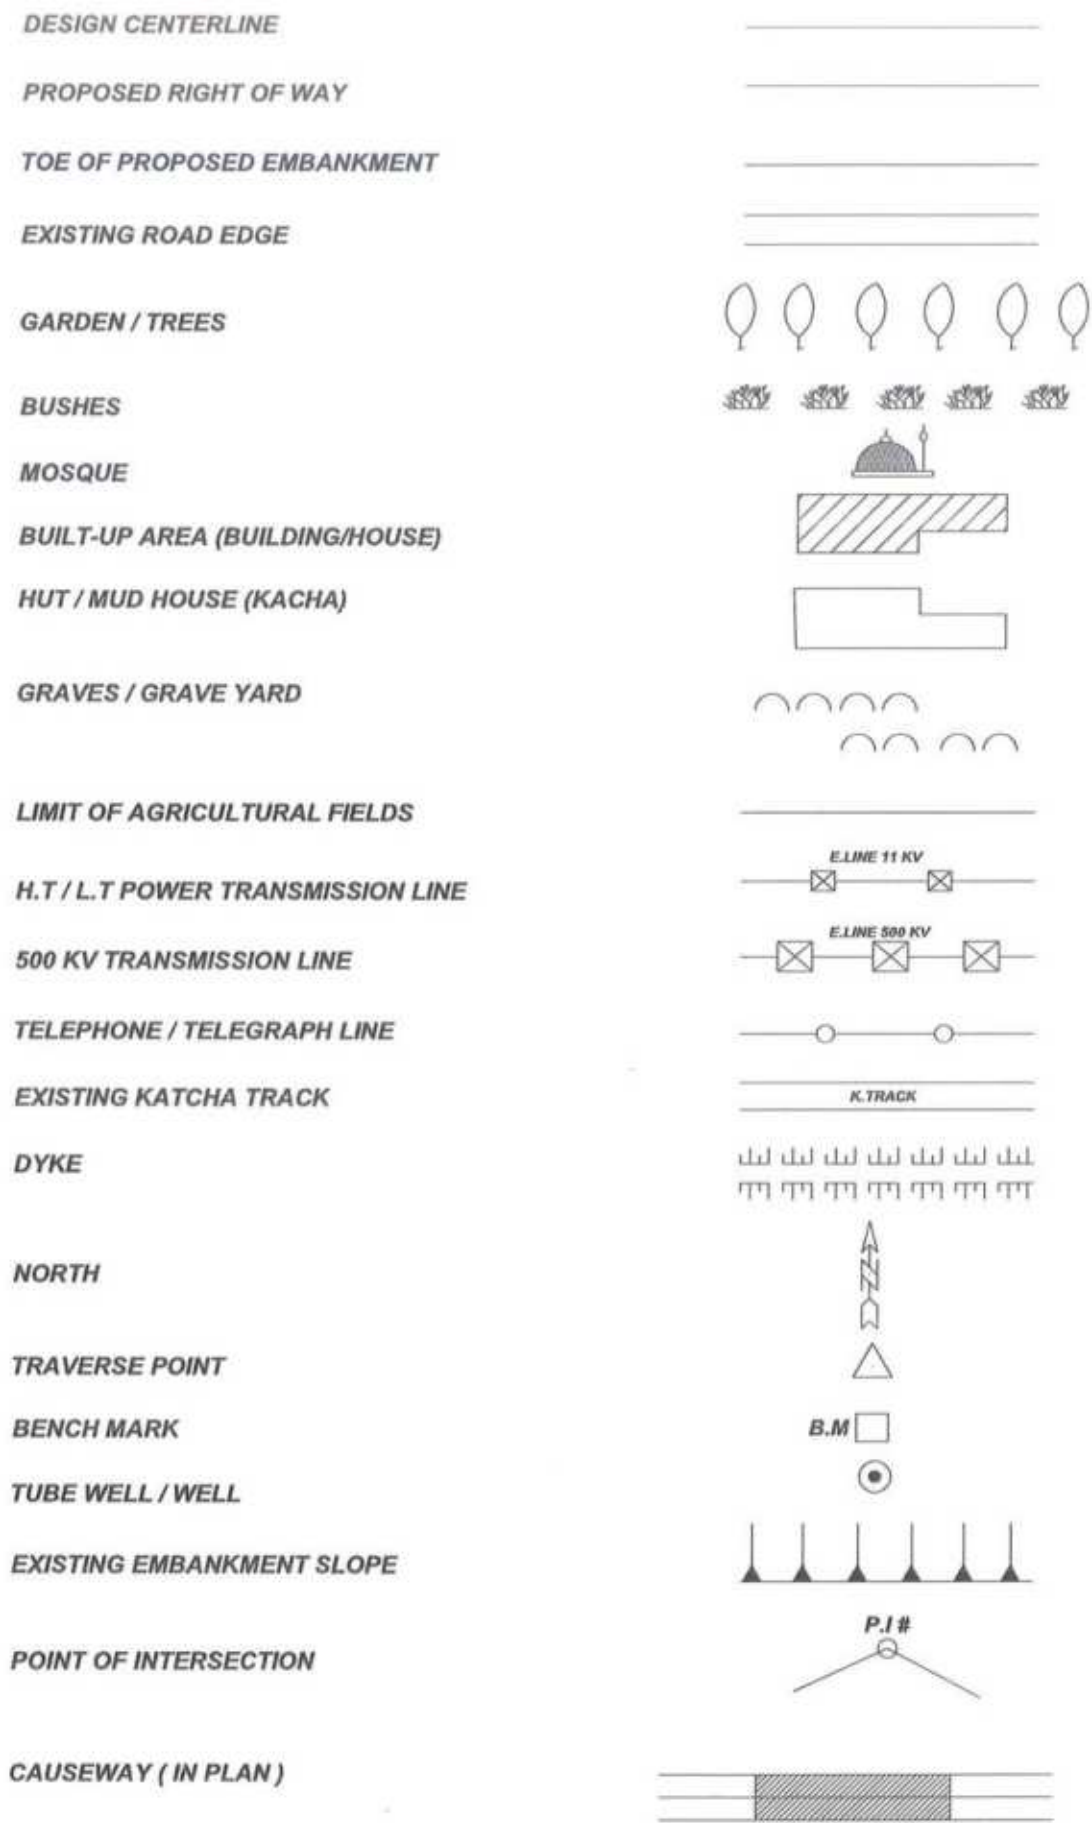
DESIGN CENTERLINE

PROPOSED RIGHT OF WAY

TOE OF PROPOSED EMBANKMENT

EXISTING ROAD EDGE

GARDEN / TREES

BUSHES

MOSQUE

BUILT-UP AREA (BUILDING/HOUSE)

HUT / MUD HOUSE (KACHA)

GRAVES / GRAVE YARD

LIMIT OF AGRICULTURAL FIELDS

H.T / L.T POWER TRANSMISSION LINE

E.LINE 11 KV

500 KV TRANSMISSION LINE

E.LINE 500 KV

TELEPHONE / TELEGRAPH LINE

EXISTING KATCHA TRACK

K.TRACK

DYKE

NORTH

N

TRAVERSE POINT

BENCH MARK

B.M

TUBE WELL / WELL

EXISTING EMBANKMENT SLOPE

POINT OF INTERSECTION

P.I #

CAUSEWAY ( IN PLAN )